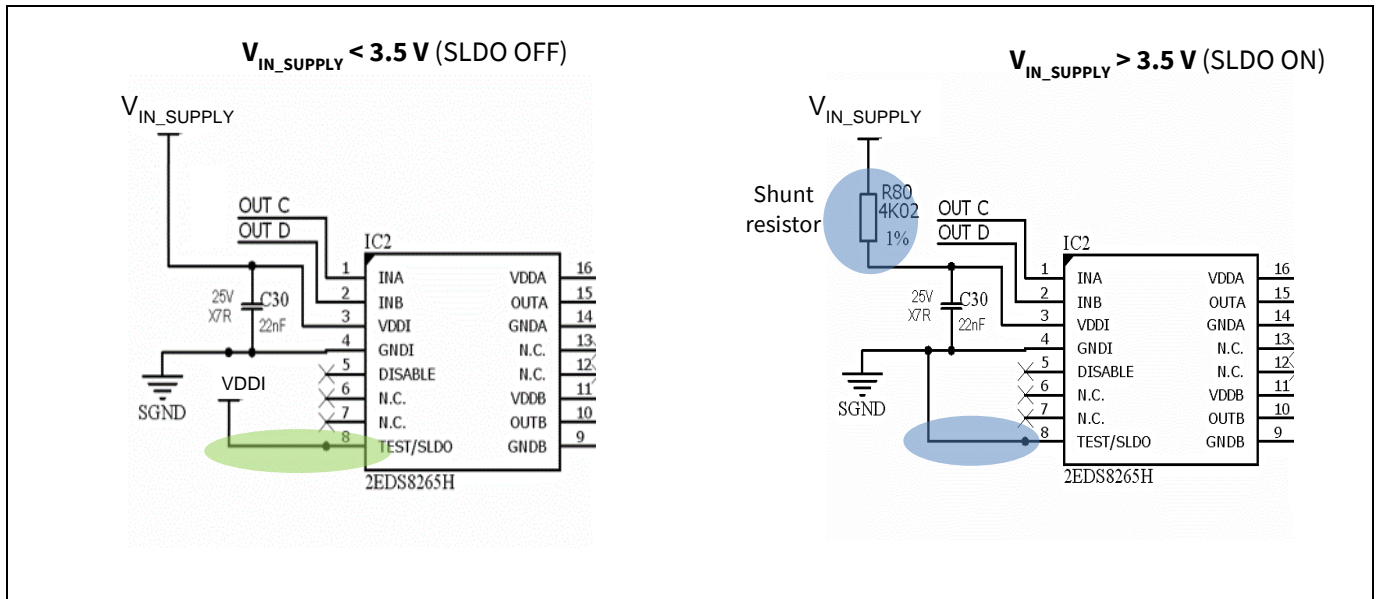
$V_{IN\_SUPPLY}$ < 3.5 V (SLDO OFF)

$V_{IN\_SUPPLY}$

OUT C
OUT D
IC2

| | | | |
|---|---|---|---|
| 1 | INA | VDDA | 16 |
| 2 | INB | OUTA | 15 |
| 3 | VDDI | GNDA | 14 |
| 4 | GNDI | N.C. | 13 |
| 5 | DISABLE | N.C. | 12 |
| 6 | N.C. | VDDB | 11 |
| 7 | N.C. | OUTB | 10 |
| 8 | TEST/SLDO | GNDB | 9 |

2EDS8265H

25V
X7R
C30
22nF

SGND
VDDI

$V_{IN\_SUPPLY}$ > 3.5 V (SLDO ON)

$V_{IN\_SUPPLY}$

Shunt resistor
R80
4K02
1%

OUT C
OUT D
IC2

| | | | |
|---|---|---|---|
| 1 | INA | VDDA | 16 |
| 2 | INB | OUTA | 15 |
| 3 | VDDI | GNDA | 14 |
| 4 | GNDI | N.C. | 13 |
| 5 | DISABLE | N.C. | 12 |
| 6 | N.C. | VDDB | 11 |
| 7 | N.C. | OUTB | 10 |
| 8 | TEST/SLDO | GNDB | 9 |

2EDS8265H

25V
X7R
C30
22nF

SGND